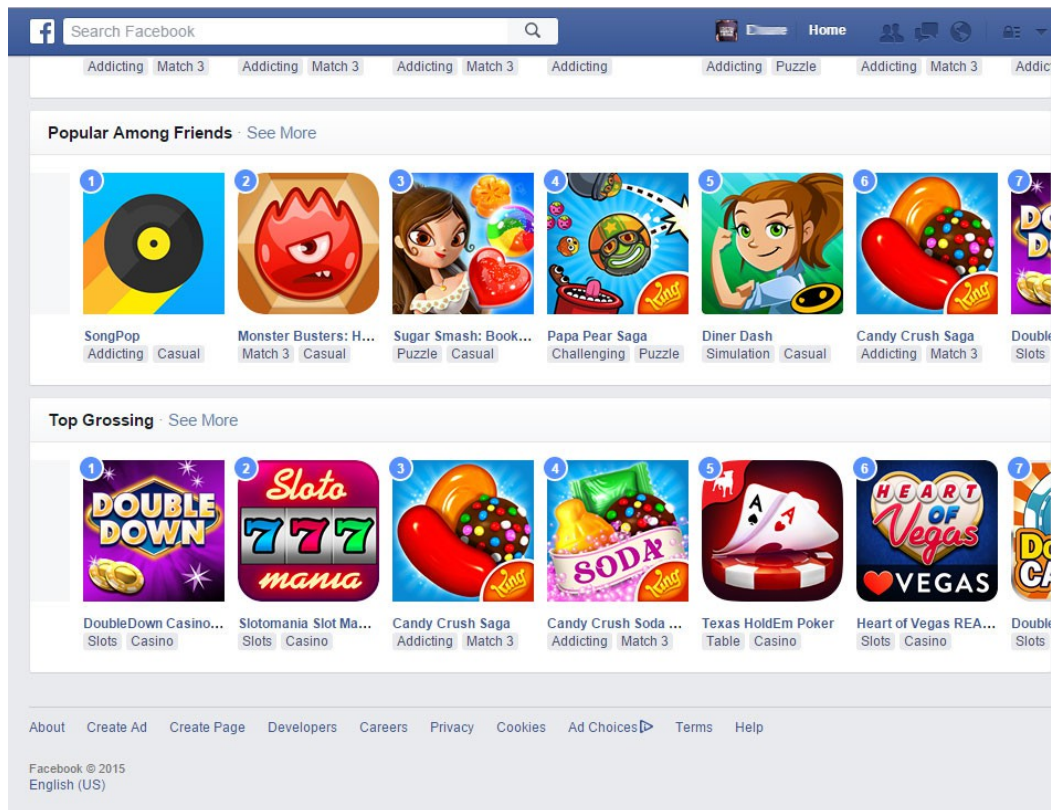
f Search Facebook

Home

Addicting Match 3 Addicting Match 3 Addicting Match 3 Addicting Addicting Puzzle Addicting Match 3 Addic

Popular Among Friends · See More

1
SongPop
Addicting Casual

2
Monster Busters: H...
Match 3 Casual

3
Sugar Smash: Book...
Puzzle Casual

4
Papa Pear Saga
Challenging Puzzle

5
Diner Dash
Simulation Casual

6
Candy Crush Saga
Addicting Match 3

7
Double
Slots

Top Grossing · See More

1
DOUBLE DOWN
DoubleDown Casino...
Slots Casino

2
Sloto 777 mania
Slotomania Slot Ma...
Slots Casino

3
Candy Crush Saga
Addicting Match 3

4
SODA
Candy Crush Soda ...
Addicting Match 3

5
Texas HoldEm Poker
Table Casino

6
HEART OF Vegas VEGAS
Heart of Vegas REA...
Slots Casino

7
Double
Slots

About Create Ad Create Page Developers Careers Privacy Cookies Ad Choices Terms Help

Facebook © 2015
English (US)